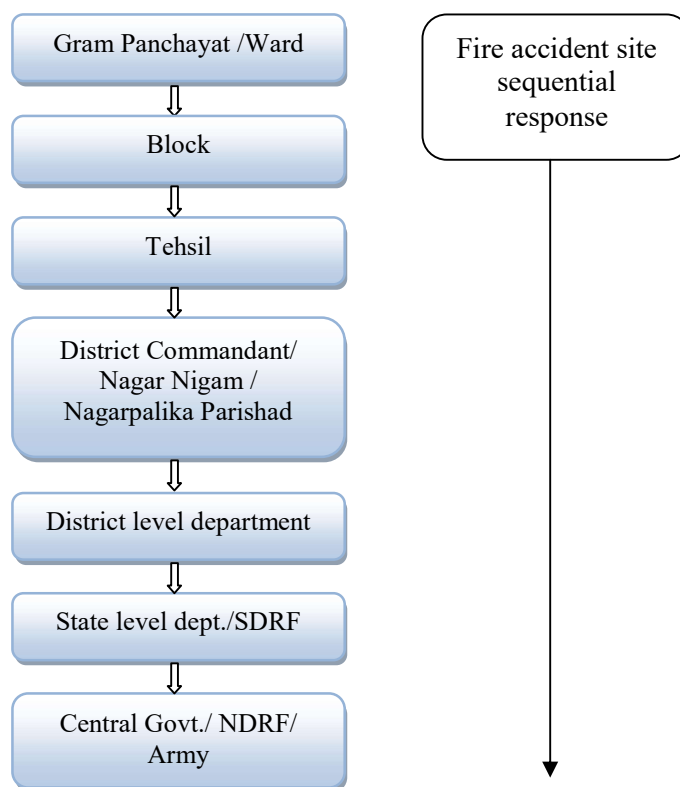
Gram Panchayat /Ward

Block

Tehsil

District Commandant/ Nagar Nigam / Nagarpalika Parishad

District level department

State level dept./SDRF

Central Govt./ NDRF/ Army

Fire accident site sequential response